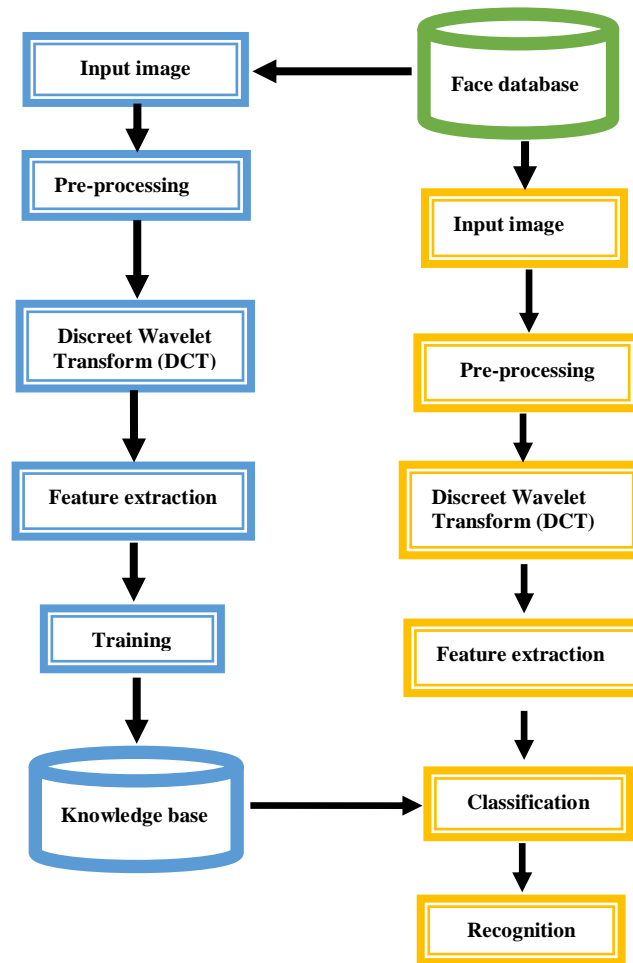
Input image

Pre-processing

Discreet Wavelet Transform (DCT)

Feature extraction

Training

Knowledge base

Face database

Input image

Pre-processing

Discreet Wavelet Transform (DCT)

Feature extraction

Classification

Recognition